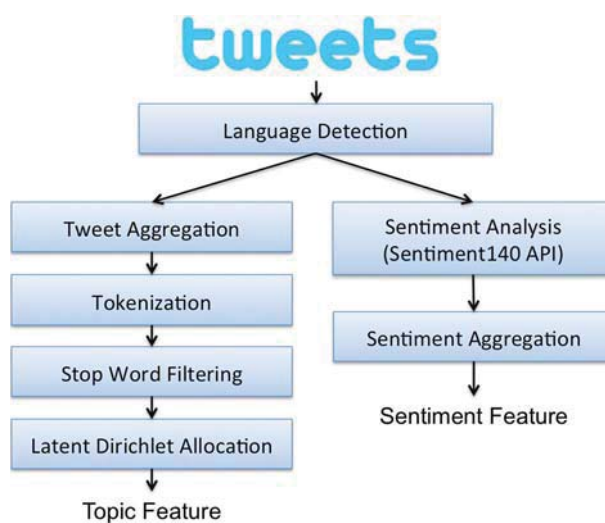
tweets

Language Detection

Tweet Aggregation

Tokenization

Stop Word Filtering

Latent Dirichlet Allocation

Topic Feature

Sentiment Analysis (Sentiment140 API)

Sentiment Aggregation

Sentiment Feature